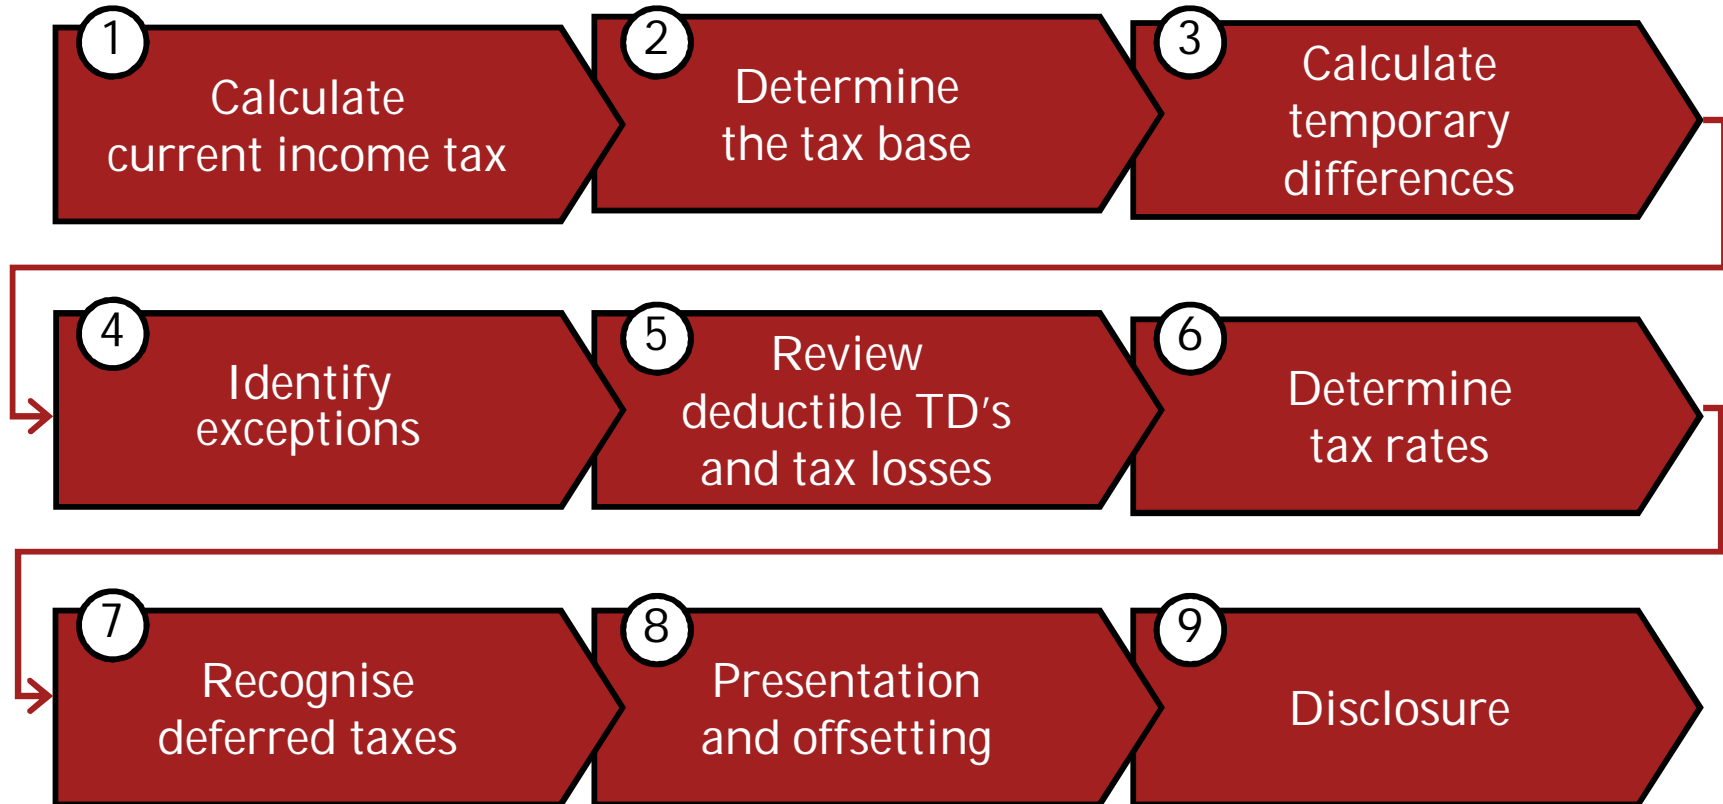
1
Calculate current income tax

2
Determine the tax base

3
Calculate temporary differences

4
Identify exceptions

5
Review deductible TD's and tax losses

6
Determine tax rates

7
Recognise deferred taxes

8
Presentation and offsetting

9
Disclosure